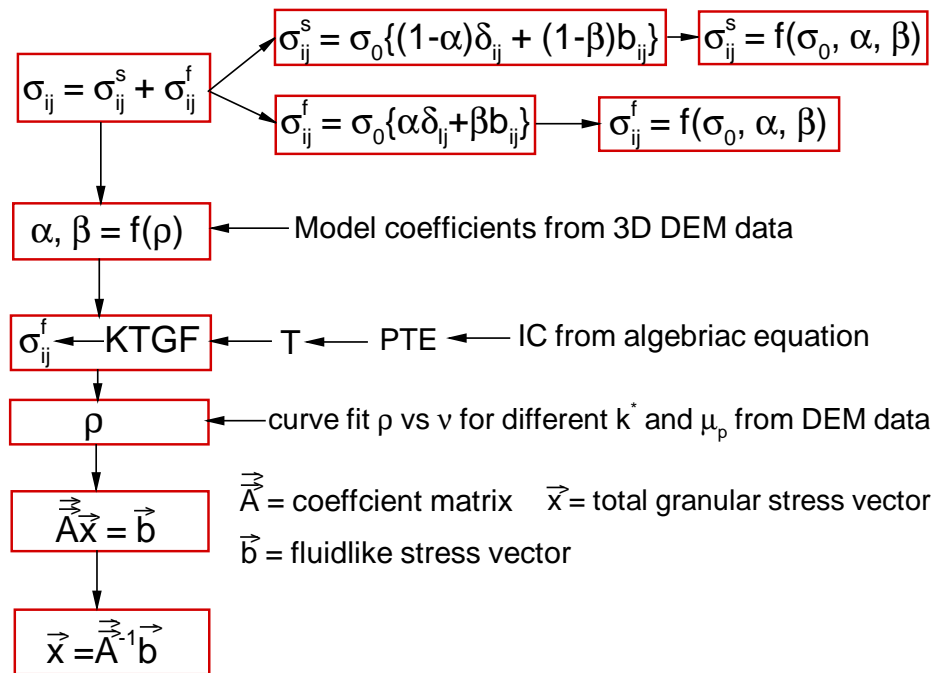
$\sigma_{ij} = \sigma^s_{ij} + \sigma^f_{ij}$

$\sigma^s_{ij} = \sigma_0\{(1-\alpha)\delta_{ij} + (1-\beta)b_{ij}\}$

$\sigma^s_{ij} = f(\sigma_0, \alpha, \beta)$

$\sigma^f_{ij} = \sigma_0\{\alpha\delta_{lj}+\beta b_{ij}\}$

$\sigma^f_{ij} = f(\sigma_0, \alpha, \beta)$

$\alpha, \beta = f(\rho)$

Model coefficients from 3D DEM data

$\sigma^f_{ij}$ KTGF

T

PTE

IC from algebriac equation

$\rho$

curve fit $\rho$ vs $\nu$ for different $k^*$ and $\mu_p$ from DEM data

$\vec{\vec{A}}\vec{x} = \vec{b}$

$\vec{\vec{A}}$ = coeffcient matrix $\vec{x}$ = total granular stress vector

$\vec{b}$ = fluidlike stress vector

$\vec{x} = \vec{\vec{A}}^{-1}\vec{b}$